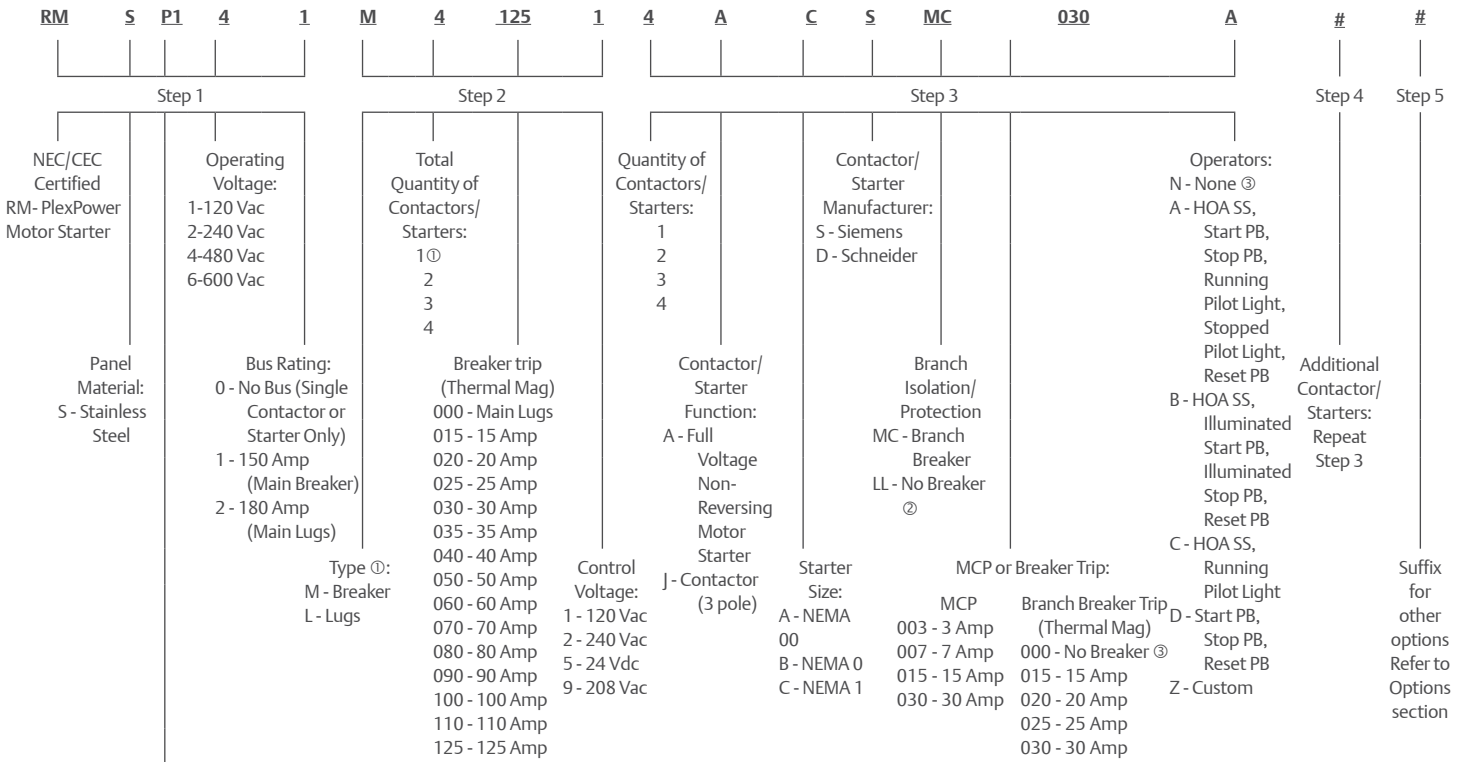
RM S P1 4 1 M 4 125 1 4 A C S MC 030 A # #

Step 1

Step 2

Step 3

Step 4

Step 5

NEC/CEC Certified RM- PlexPower Motor Starter

Operating Voltage:
1-120 Vac
2-240 Vac
4-480 Vac
6-600 Vac

Total Quantity of Contactors/ Starters:
1①
2
3
4

Quantity of Contactors/ Starters:
1
2
3
4

Contactor/ Starter Manufacturer:
S - Siemens
D - Schneider

Operators:
N - None ③
A - HOA SS, Start PB, Stop PB, Running Pilot Light, Stopped Pilot Light, Reset PB
B - HOA SS, Illuminated Start PB, Illuminated Stop PB, Reset PB
C - HOA SS, Running Pilot Light
D - Start PB, Stop PB, Reset PB
Z - Custom

Panel Material:
S - Stainless Steel

Bus Rating:
0 - No Bus (Single Contactor or Starter Only)
1 - 150 Amp (Main Breaker)
2 - 180 Amp (Main Lugs)

Breaker trip (Thermal Mag)
000 - Main Lugs
015 - 15 Amp
020 - 20 Amp
025 - 25 Amp
030 - 30 Amp
035 - 35 Amp
040 - 40 Amp
050 - 50 Amp
060 - 60 Amp
070 - 70 Amp
080 - 80 Amp
090 - 90 Amp
100 - 100 Amp
110 - 110 Amp
125 - 125 Amp

Contactor/ Starter Function:
A - Full Voltage Non-Reversing Motor Starter
J - Contactor (3 pole)

Branch Isolation/ Protection
MC - Branch Breaker
LL - No Breaker ②

Additional Contactor/ Starters: Repeat Step 3

Type ①:
M - Breaker
L - Lugs

Control Voltage:
1 - 120 Vac
2 - 240 Vac
5 - 24 Vdc
9 - 208 Vac

Starter Size:
A - NEMA 00
B - NEMA 0
C - NEMA 1

MCP or Breaker Trip:

MCP
003 - 3 Amp
007 - 7 Amp
015 - 15 Amp
030 - 30 Amp

Branch Breaker Trip (Thermal Mag)
000 - No Breaker ③
015 - 15 Amp
020 - 20 Amp
025 - 25 Amp
030 - 30 Amp

Suffix for other options Refer to Options section